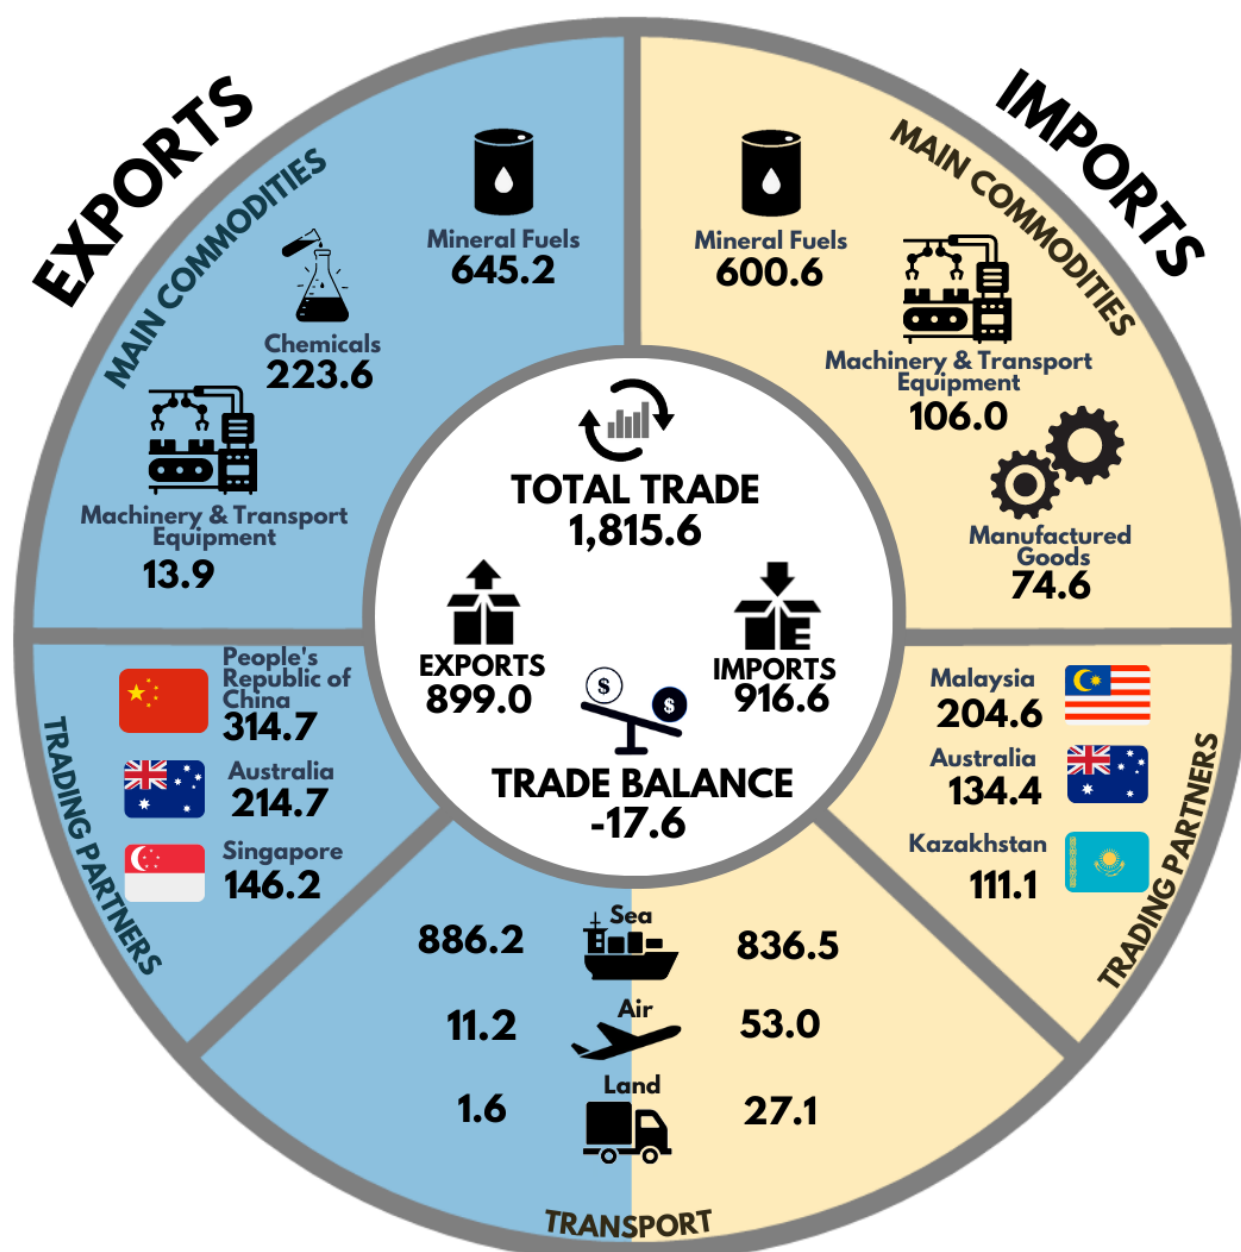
EXPORTS

MAIN COMMODITIES

Mineral Fuels
645.2

Chemicals
223.6

Machinery & Transport Equipment
13.9

IMPORTS

MAIN COMMODITIES

Mineral Fuels
600.6

Machinery & Transport Equipment
106.0

Manufactured Goods
74.6

TOTAL TRADE
1,815.6

EXPORTS
899.0

IMPORTS
916.6

TRADE BALANCE
-17.6

TRADING PARTNERS

People's Republic of China
314.7

Australia
214.7

Singapore
146.2

TRADING PARTNERS

Malaysia
204.6

Australia
134.4

Kazakhstan
111.1

886.2
Sea
836.5

11.2
Air
53.0

1.6
Land
27.1

TRANSPORT